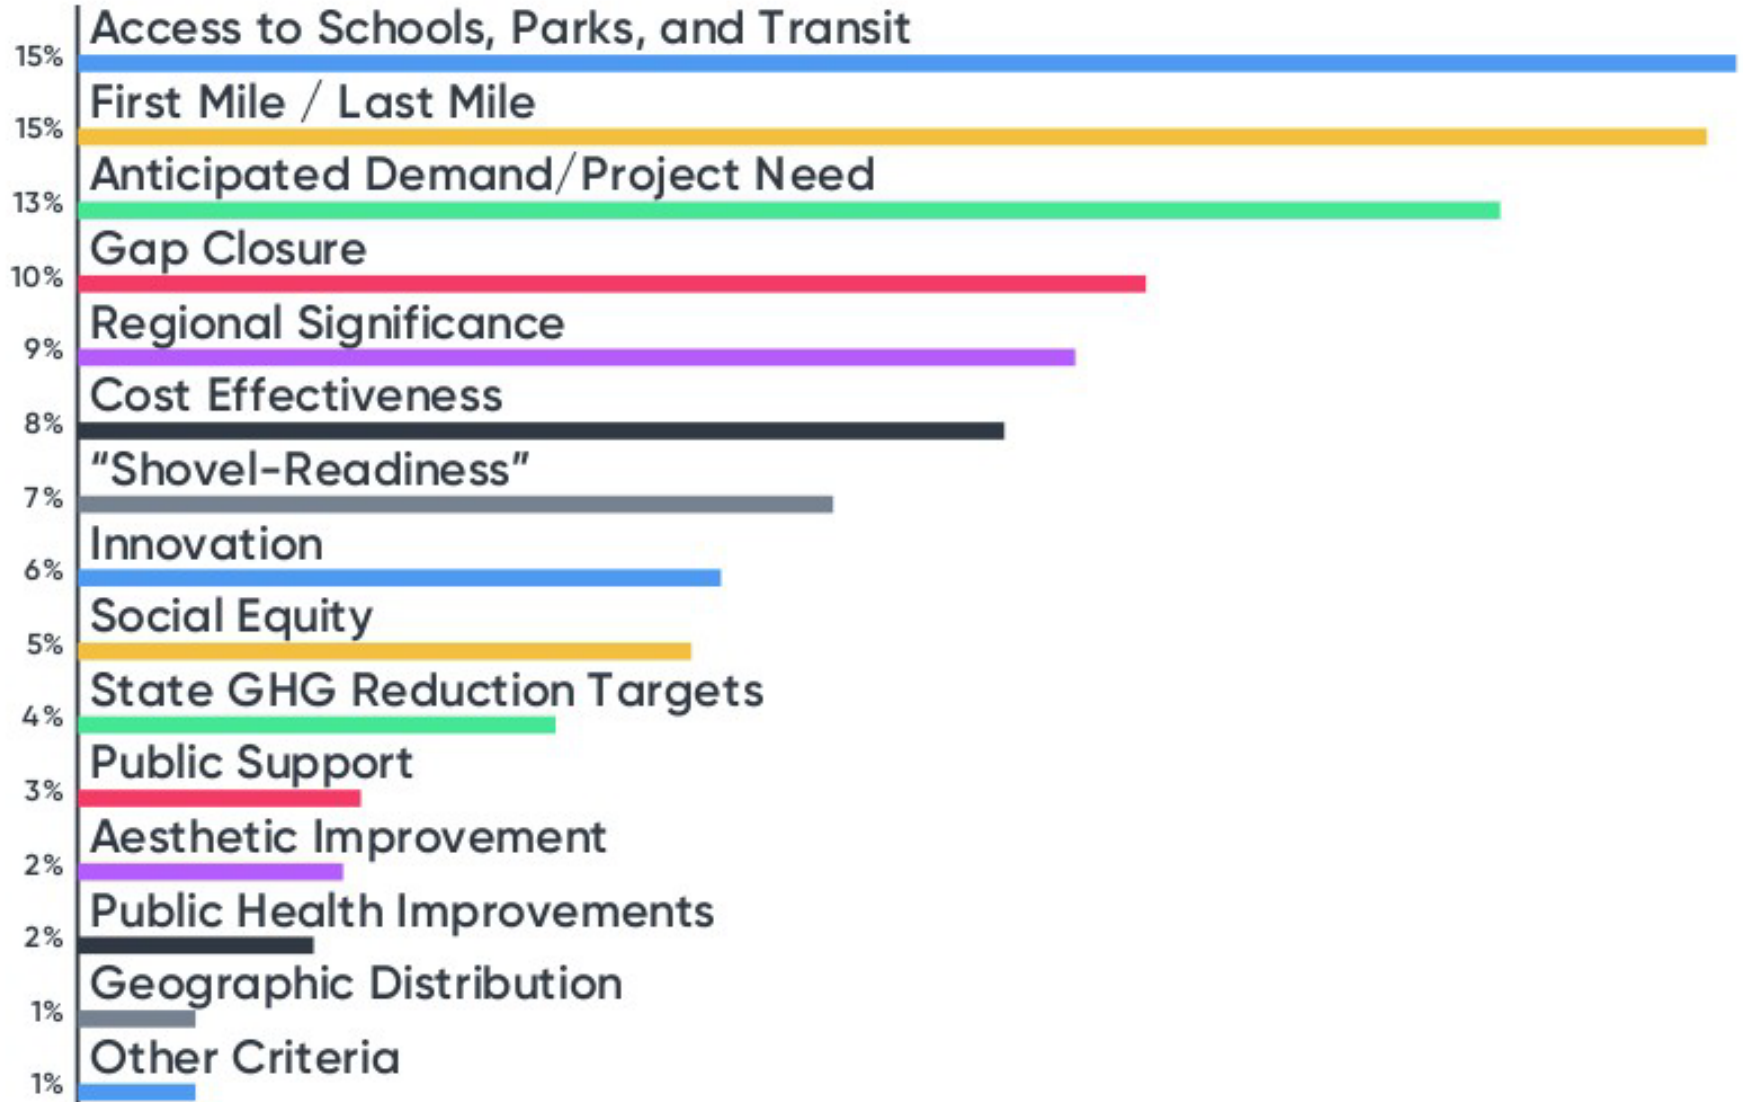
15% Access to Schools, Parks, and Transit
15% First Mile / Last Mile
13% Anticipated Demand/Project Need
10% Gap Closure
9% Regional Significance
8% Cost Effectiveness
7% “Shovel-Readiness”
6% Innovation
5% Social Equity
4% State GHG Reduction Targets
3% Public Support
2% Aesthetic Improvement
2% Public Health Improvements
1% Geographic Distribution
1% Other Criteria